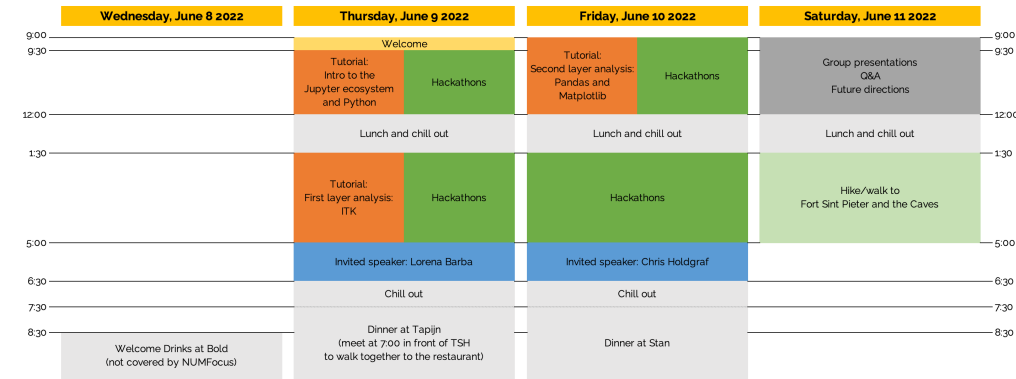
| | Wednesday, June 8 2022 | Thursday, June 9 2022 | | Friday, June 10 2022 | | Saturday, June 11 2022 | |
|---|---|---|---|---|---|---|---|
| 9:00 | | Welcome | | | | | 9:00 |
| 9:30 | | Tutorial: Intro to the Jupyter ecosystem and Python | Hackathons | Tutorial: Second layer analysis: Pandas and Matplotlib | Hackathons | Group presentations Q&A Future directions | 9:30 |
| 12:00 | | Lunch and chill out | | Lunch and chill out | | Lunch and chill out | 12:00 |
| 1:30 | | Tutorial: First layer analysis: ITK | Hackathons | Hackathons | | Hike/walk to Fort Sint Pieter and the Caves | 1:30 |
| 5:00 | | Invited speaker: Lorena Barba | | Invited speaker: Chris Holdgraf | | | 5:00 |
| 6:30 | | Chill out | | Chill out | | | 6:30 |
| 7:30 | | Dinner at Tapijn (meet at 7:00 in front of TSH to walk together to the restaurant) | | Dinner at Stan | | | 7:30 |
| 8:30 | Welcome Drinks at Bold (not covered by NUMFocus) | | | | | | 8:30 |